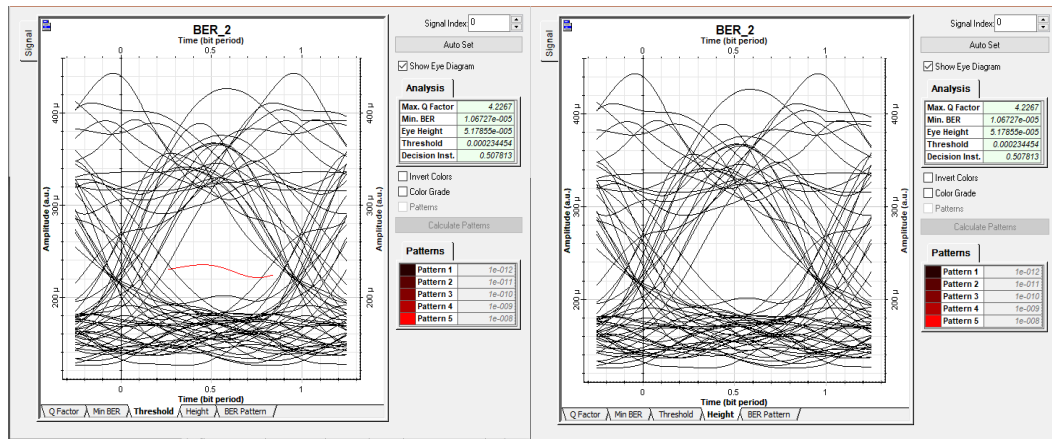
Signal

BER_2
Time (bit period)
0 0.5 1
Amplitude (a.u.)
400 μ
300 μ
200 μ
Amplitude (a.u.)
400 μ
300 μ
200 μ
0 0.5 1
Time (bit period)

Q Factor | Min BER | Threshold | Height | BER Pattern

Signal Index: 0
Auto Set
Show Eye Diagram

Analysis

| Max. Q Factor | 4.2267 |
|---|---|
| Min. BER | 1.06727e-005 |
| Eye Height | 5.17855e-005 |
| Threshold | 0.000234454 |
| Decision Inst. | 0.507813 |

Invert Colors
Color Grade
Patterns
Calculate Patterns

Patterns

| Pattern 1 | 1e-012 |
|---|---|
| Pattern 2 | 1e-011 |
| Pattern 3 | 1e-010 |
| Pattern 4 | 1e-009 |
| Pattern 5 | 1e-008 |

Signal

BER_2
Time (bit period)
0 0.5 1
Amplitude (a.u.)
400 μ
300 μ
200 μ
Amplitude (a.u.)
400 μ
300 μ
200 μ
0 0.5 1
Time (bit period)

Q Factor | Min BER | Threshold | Height | BER Pattern

Signal Index: 0
Auto Set
Show Eye Diagram

Analysis

| Max. Q Factor | 4.2267 |
|---|---|
| Min. BER | 1.06727e-005 |
| Eye Height | 5.17855e-005 |
| Threshold | 0.000234454 |
| Decision Inst. | 0.507813 |

Invert Colors
Color Grade
Patterns
Calculate Patterns

Patterns

| Pattern 1 | 1e-012 |
|---|---|
| Pattern 2 | 1e-011 |
| Pattern 3 | 1e-010 |
| Pattern 4 | 1e-009 |
| Pattern 5 | 1e-008 |